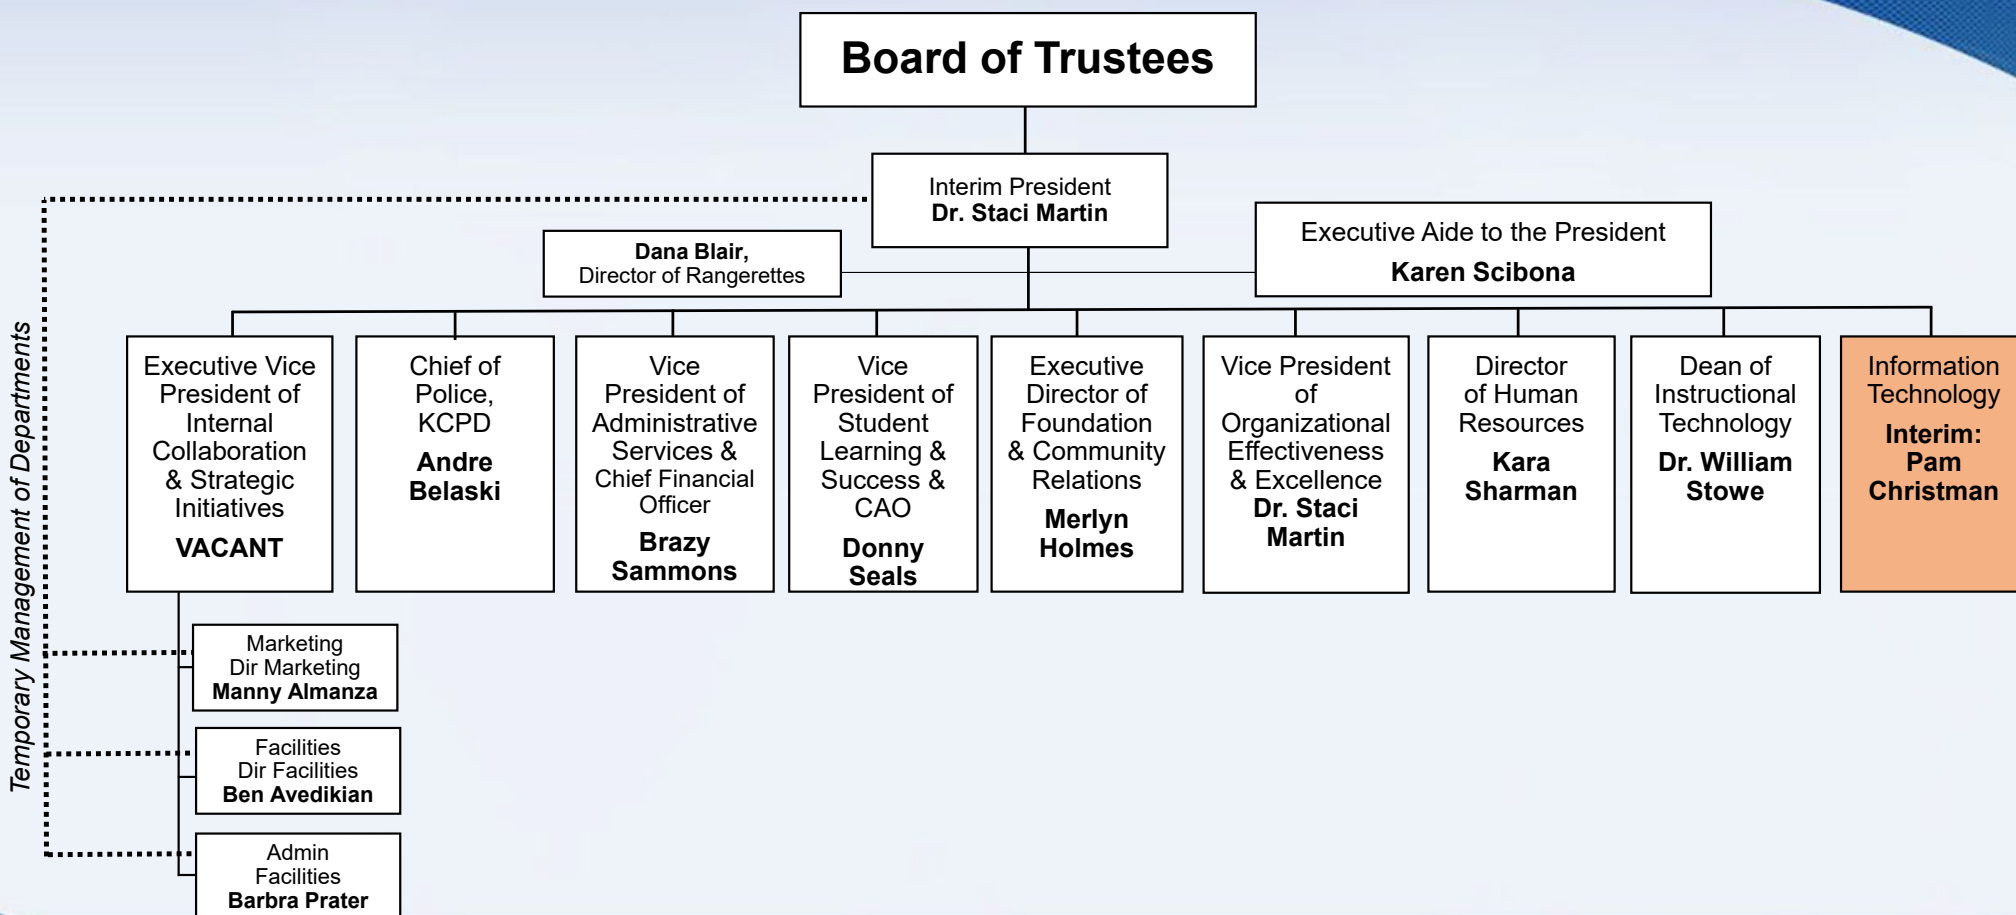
Board of Trustees

Interim President
Dr. Staci Martin

Dana Blair,
Director of Rangerettes

Executive Aide to the President
Karen Scibona

Temporary Management of Departments

Executive Vice President of Internal Collaboration & Strategic Initiatives
VACANT

Chief of Police, KCPD
Andre Belaski

Vice President of Administrative Services & Chief Financial Officer
Brazy Sammons

Vice President of Student Learning & Success & CAO
Donny Seals

Executive Director of Foundation & Community Relations
Merlyn Holmes

Vice President of Organizational Effectiveness & Excellence
Dr. Staci Martin

Director of Human Resources
Kara Sharman

Dean of Instructional Technology
Dr. William Stowe

Information Technology
Interim: Pam Christman

Marketing
Dir Marketing
Manny Almanza

Facilities
Dir Facilities
Ben Avedikian

Admin
Facilities
Barbra Prater